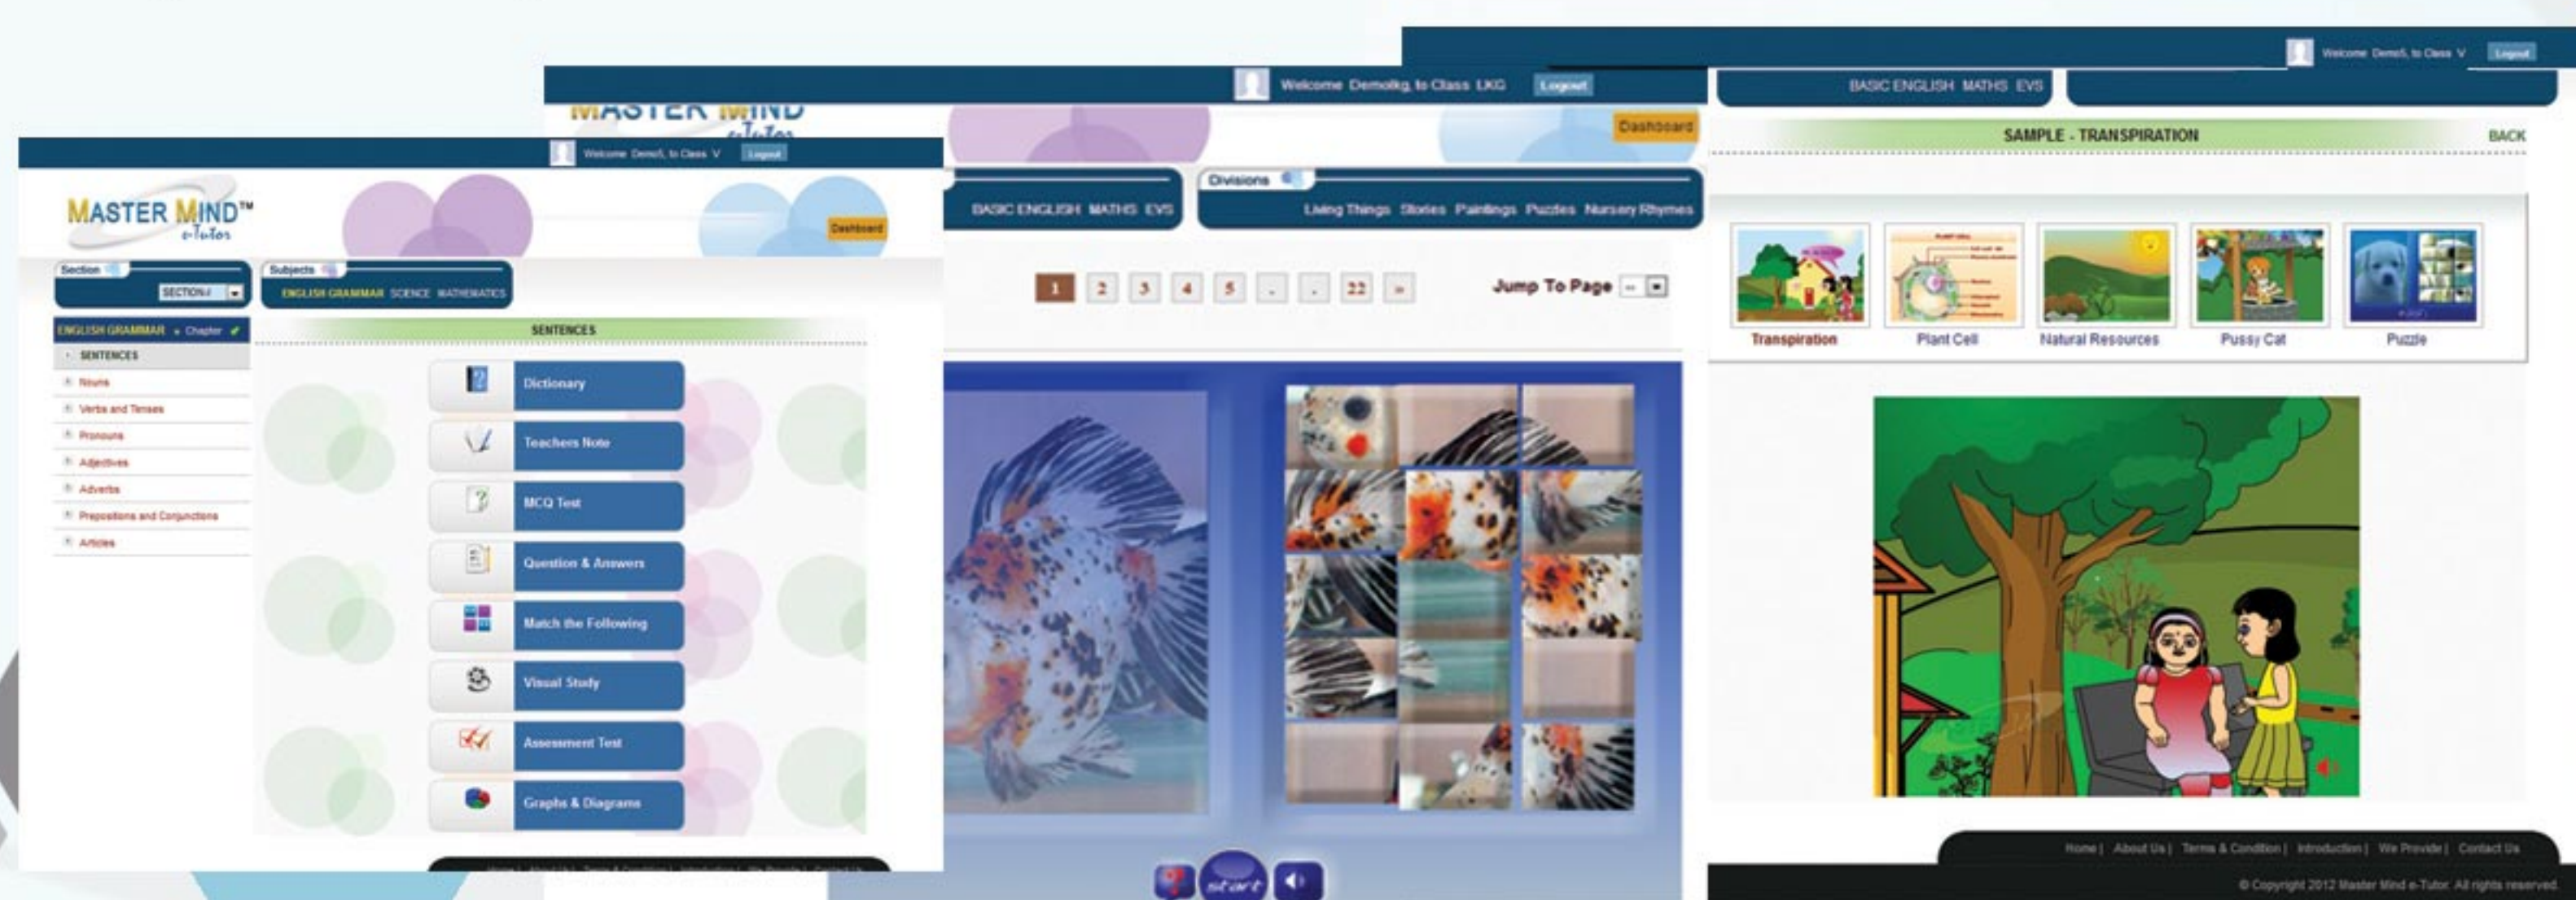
Welcome Demo5, to Class V Logout

BASIC ENGLISH MATHS EVS

SAMPLE - TRANSPIRATION

BACK

Transpiration

Plant Cell

Natural Resources

Pussy Cat

Puzzle

Home | About Us | Terms & Condition | Introduction | We Provide | Contact Us

© Copyright 2012 Master Mind e-Tutor. All rights reserved.

Welcome Demolkg, to Class LKG Logout

MASTER MIND e-Tutor

Dashboard

BASIC ENGLISH MATHS EVS

Divisions

Living Things Stories Paintings Puzzles Nursery Rhymes

1 2 3 4 5 . . 22 »

Jump To Page

start

Welcome Demo5, to Class V Logout

MASTER MIND™ e-Tutor

Dashboard

Section

SECTION-I

Subjects

ENGLISH GRAMMAR SCIENCE MATHEMATICS

ENGLISH GRAMMAR » Chapter

SENTENCES

Nouns

Verbs and Tenses

Pronouns

Adjectives

Adverbs

Prepositions and Conjunctions

Articles

SENTENCES

Dictionary

Teachers Note

MCQ Test

Question & Answers

Match the Following

Visual Study

Assessment Test

Graphs & Diagrams

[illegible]